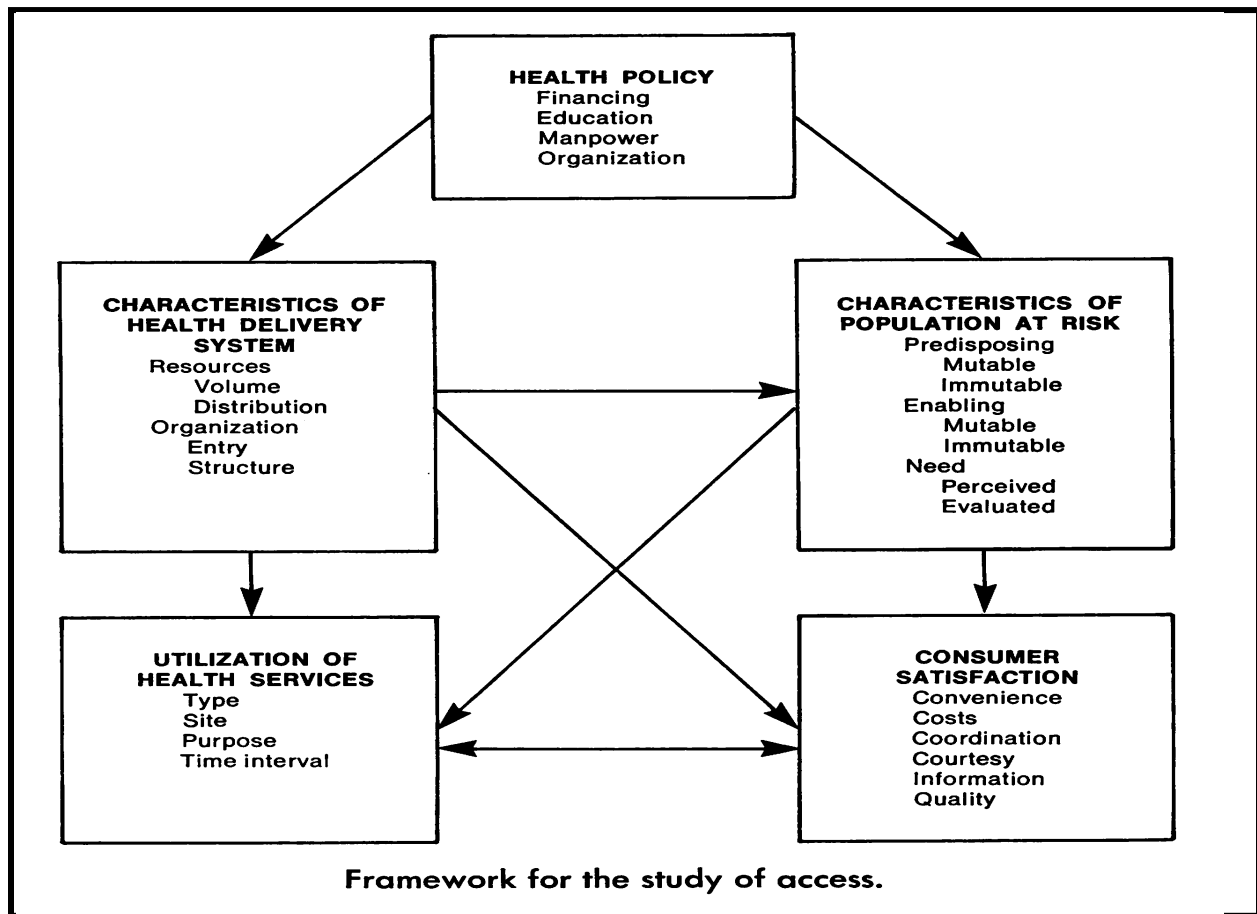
HEALTH POLICY
Financing
Education
Manpower
Organization

CHARACTERISTICS OF HEALTH DELIVERY SYSTEM
Resources
Volume
Distribution
Organization
Entry
Structure

CHARACTERISTICS OF POPULATION AT RISK
Predisposing
Mutable
Immutable
Enabling
Mutable
Immutable
Need
Perceived
Evaluated

UTILIZATION OF HEALTH SERVICES
Type
Site
Purpose
Time interval

CONSUMER SATISFACTION
Convenience
Costs
Coordination
Courtesy
Information
Quality

Framework for the study of access.